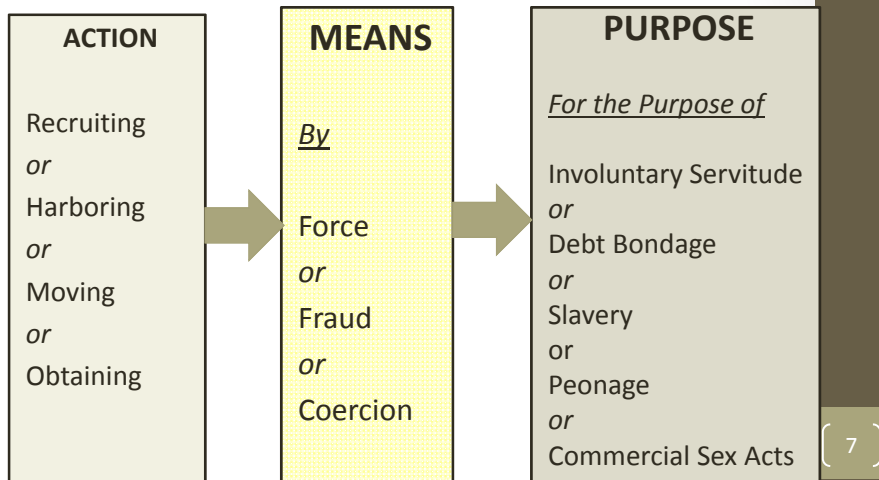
ACTION

Recruiting
*or*
Harboring
*or*
Moving
*or*
Obtaining

MEANS

*By*

Force
*or*
Fraud
*or*
Coercion

PURPOSE

*For the Purpose of*

Involuntary Servitude
*or*
Debt Bondage
*or*
Slavery
or
Peonage
*or*
Commercial Sex Acts

7